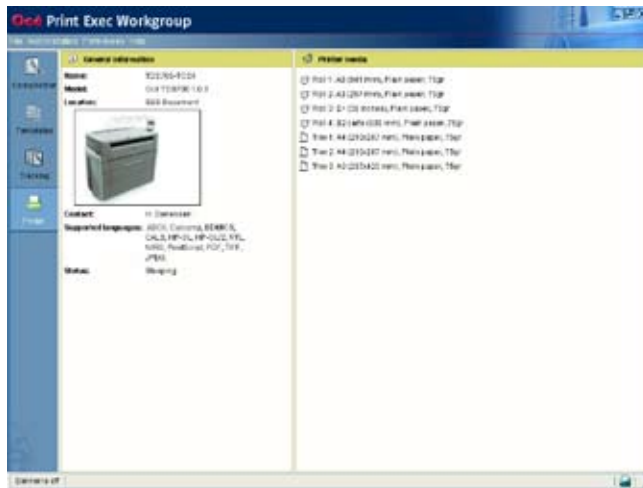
Océ Print Exec Workgroup

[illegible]

Composition

Templates

Tracking

Printer

General information

Name: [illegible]

Model: Océ TDS700 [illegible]

Location: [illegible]

Contact: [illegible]

Supported languages: ASCII, Calcomp, EDMICS, CALS, HP-GL, HP-GL/2, RTL, NIRS, PostScript, PDF, TIFF, JPEG

Status: Sleeping

Printer media

Roll 1: A0 (841 mm), Plain paper, 75gr

Roll 2: A0 (297 mm), Plain paper, 75gr

Roll 3: D (36 inches), Plain paper, 75gr

Roll 4: B2 (500 mm), Plain paper, 75gr

Tray 1: A4 (210x297 mm), Plain paper, 75gr

Tray 2: A4 (210x297 mm), Plain paper, 75gr

Tray 3: A3 (297x420 mm), Plain paper, 75gr

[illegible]